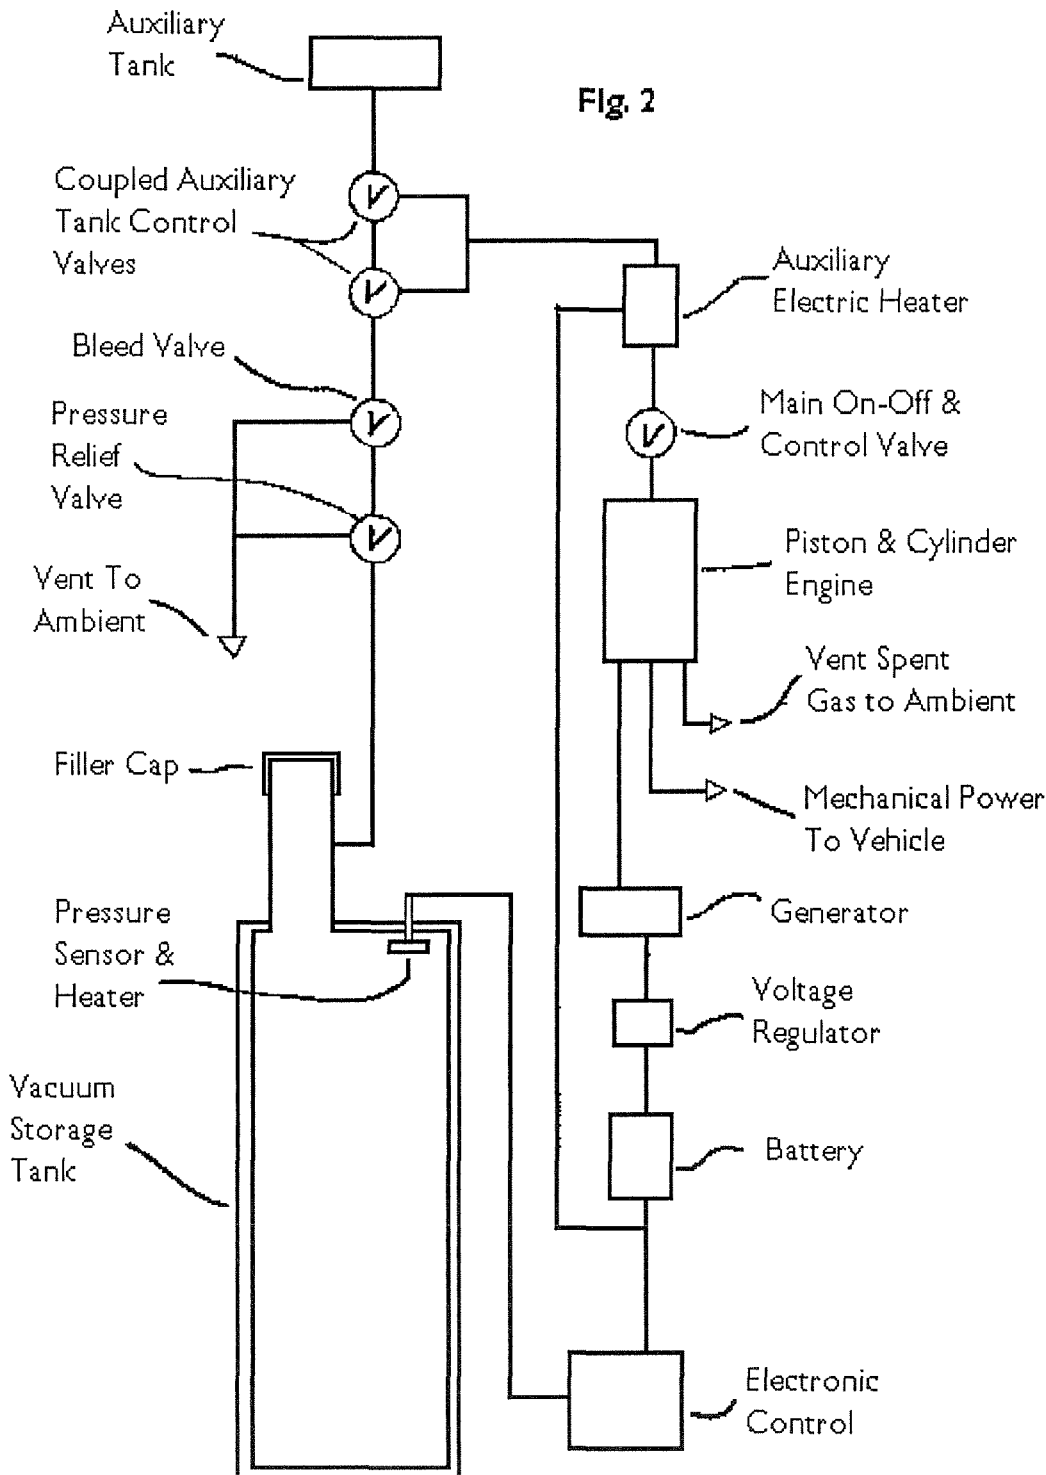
Auxiliary Tank

Fig. 2

Coupled Auxiliary Tank Control Valves

V

V

Auxiliary Electric Heater

Bleed Valve

V

Main On-Off & Control Valve

V

Pressure Relief Valve

V

Piston & Cylinder Engine

Vent To Ambient

Vent Spent Gas to Ambient

Filler Cap

Mechanical Power To Vehicle

Pressure Sensor & Heater

Generator

Voltage Regulator

Vacuum Storage Tank

Battery

Electronic Control